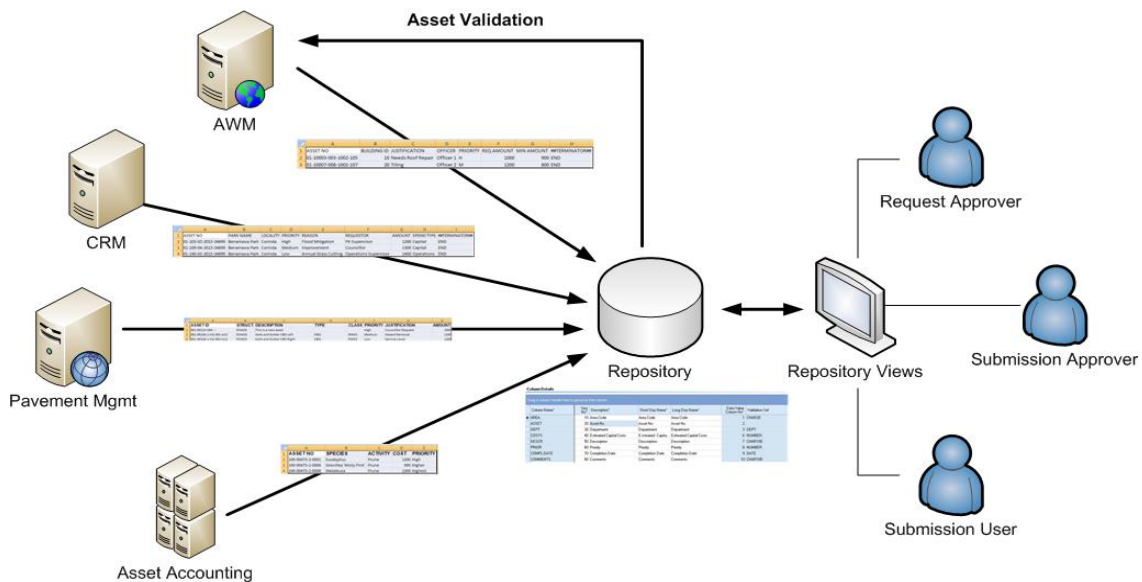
Asset Validation

AWM

CRM

Pavement Mgmt

Asset Accounting

Repository

Repository Views

Request Approver

Submission Approver

Submission User

| ASSET NO | BUILDING ID | JUSTIFICATION | OFFICER | PRIORITY | REQ AMOUNT | MIN AMOUNT | INFORMATION |
|---|---|---|---|---|---|---|---|
| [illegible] | 16 | Needs Roof Repair | Officer 1 | H | 1000 | 900 | END |
| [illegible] | 20 | Tiling | Officer 2 | M | 1200 | 800 | END |

| ASSET NO | PARK NAME | LOCALITY | PRIORITY | REASON | REQUESTOR | AMOUNT | SPEND TYPE | INFORMATION |
|---|---|---|---|---|---|---|---|---|
| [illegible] | Bennamaya Park | Corinda | High | Flood Mitigation | Pit Supervisor | 1000 | Capital | END |
| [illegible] | Bennamaya Park | Corinda | Medium | Improvement | Councillor | 1200 | Capital | END |
| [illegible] | Bennamaya Park | Corinda | Low | Annual Grass Cutting | Operations Supervisor | 1800 | Operations | END |

| ASSET ID | STREET | DESCRIPTION | TYPE | CLASS | PRIORITY | JUSTIFICATION | AMOUNT |
|---|---|---|---|---|---|---|---|
| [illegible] | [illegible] | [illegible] | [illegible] | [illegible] | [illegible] | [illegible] | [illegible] |

| ASSET NO | SPECIES | ACTIVITY | COST | PRIORITY |
|---|---|---|---|---|
| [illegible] | Eucalyptus | Prune | 1200 | High |
| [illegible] | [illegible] | Prune | 800 | Highest |
| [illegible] | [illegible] | Prune | 1300 | Highest |

Column Details

| Column Name | Seq No | Description | Short Disp Name | Long Disp Name | Data Value Column Ref | Validation Vol |
|---|---|---|---|---|---|---|
| AREA | 10 | Area Code | Area Code | Area Code | 1 | CHAR(8) |
| ASSET | 20 | Asset No | Asset No | Asset No | 2 | |
| DEPT | 30 | Department | Department | Department | 3 | DEPT |
| COSTS | 40 | Estimated Capital Costs | Estimated Capita | Estimated Capital Costs | 4 | NUMBER |
| DESCR | 50 | Description | Description | Description | 5 | CHAR(100) |
| PRIOR | 60 | Priority | Priority | Priority | 6 | NUMBER |
| COMPLDATE | 70 | Completion Date | Completion Date | Completion Date | 9 | DATE |
| COMMENTS | 80 | Comments | Comments | Comments | 10 | CHAR(50) |